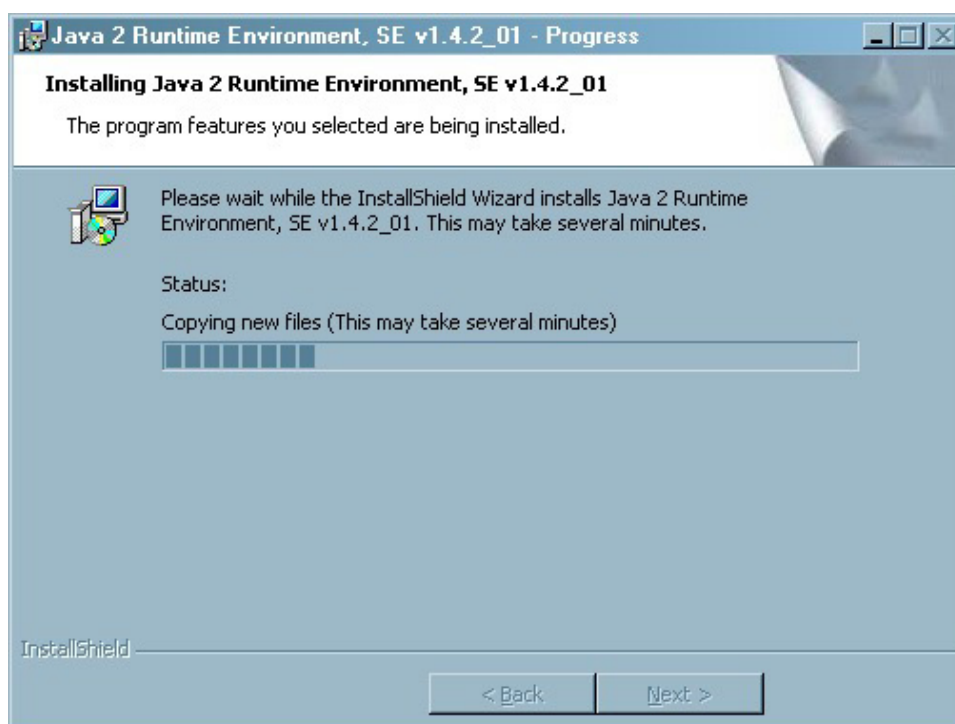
Java 2 Runtime Environment, SE v1.4.2_01 - Progress

Installing Java 2 Runtime Environment, SE v1.4.2_01

The program features you selected are being installed.

Please wait while the InstallShield Wizard installs Java 2 Runtime Environment, SE v1.4.2_01. This may take several minutes.

Status:

Copying new files (This may take several minutes)

InstallShield

< Back

Next >